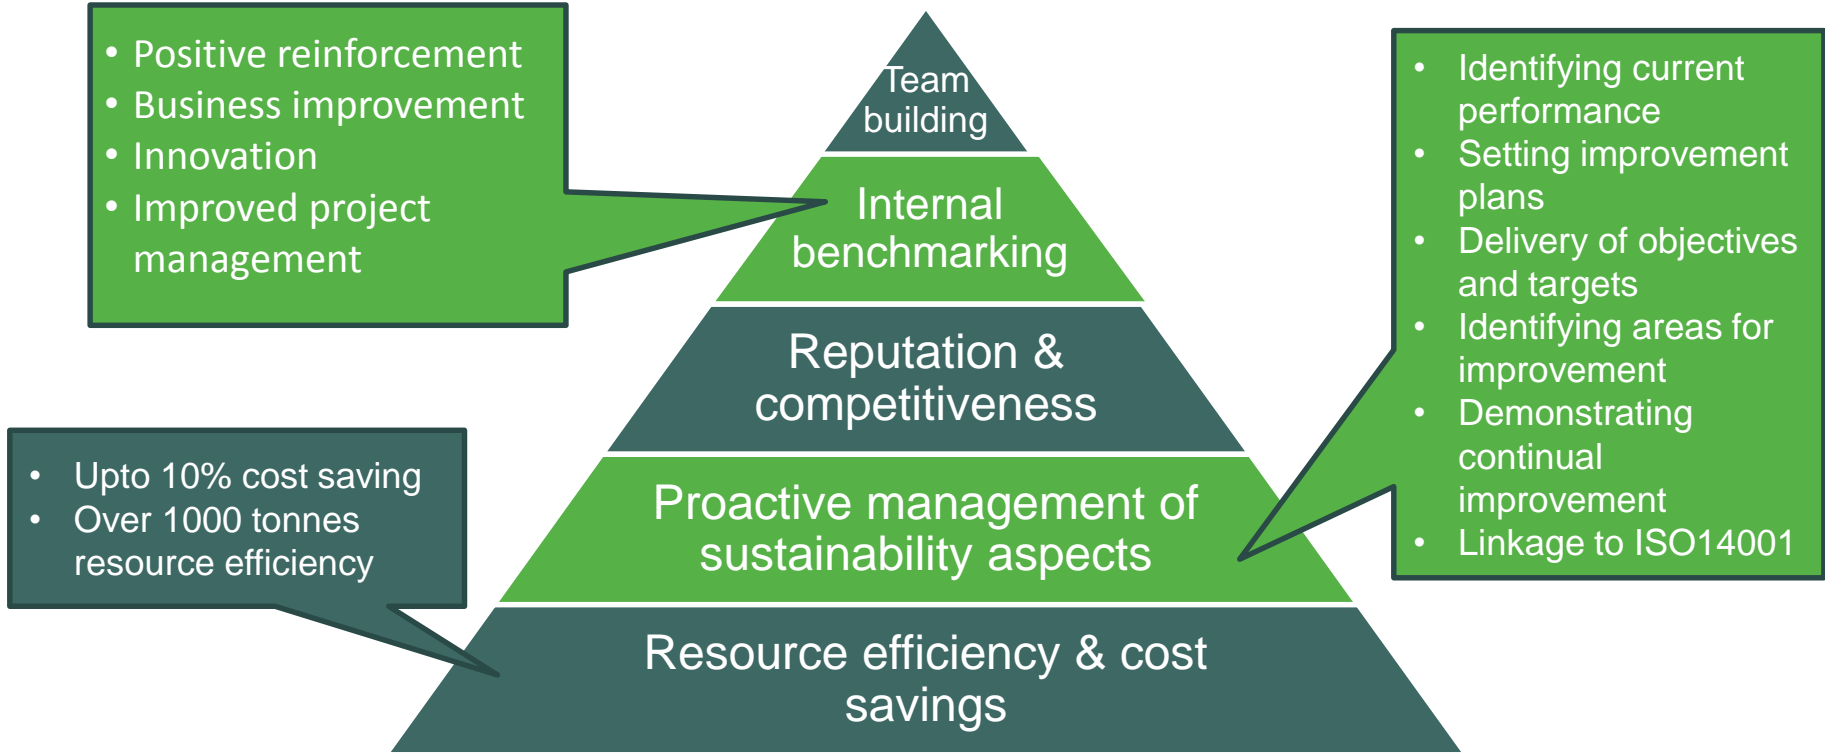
• Positive reinforcement
• Business improvement
• Innovation
• Improved project management

Team building

Internal benchmarking

Reputation & competitiveness

Proactive management of sustainability aspects

Resource efficiency & cost savings

• Identifying current performance
• Setting improvement plans
• Delivery of objectives and targets
• Identifying areas for improvement
• Demonstrating continual improvement
• Linkage to ISO14001

• Upto 10% cost saving
• Over 1000 tonnes resource efficiency